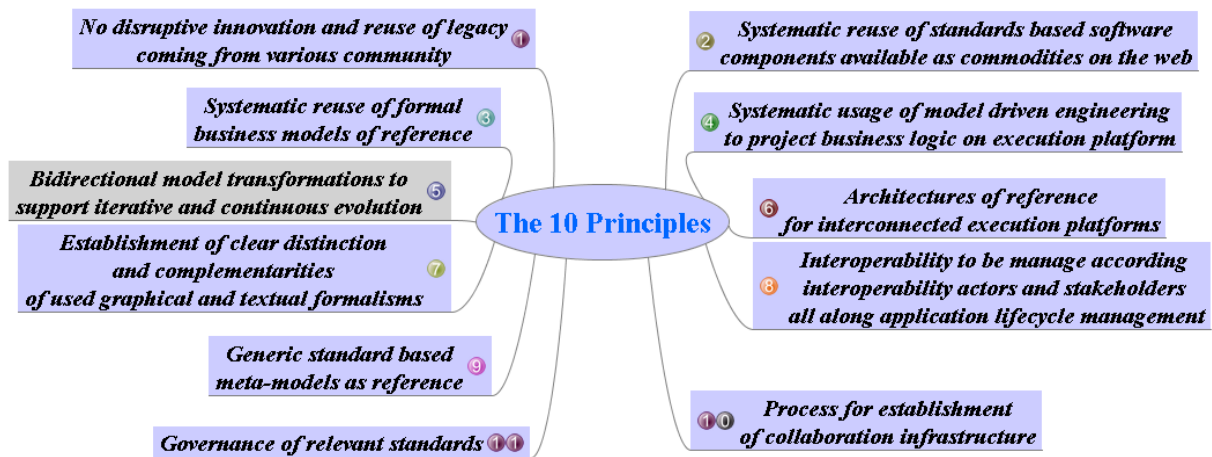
The 10 Principles

No disruptive innovation and reuse of legacy coming from various community 1

2 Systematic reuse of standards based software components available as commodities on the web

Systematic reuse of formal business models of reference 3

4 Systematic usage of model driven engineering to project business logic on execution platform

Bidirectional model transformations to support iterative and continuous evolution 5

6 Architectures of reference for interconnected execution platforms

Establishment of clear distinction and complementarities of used graphical and textual formalisms 7

8 Interoperability to be manage according interoperability actors and stakeholders all along application lifecycle management

Generic standard based meta-models as reference 9

10 Process for establishment of collaboration infrastructure

Governance of relevant standards 11